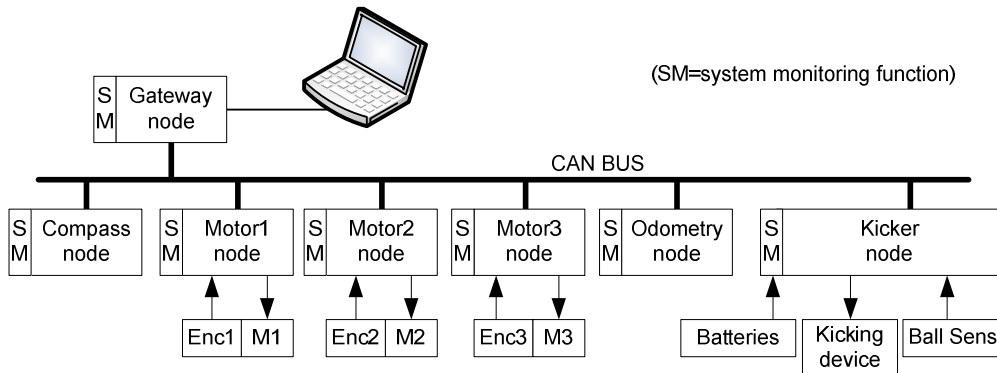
S
M
Gateway node

(SM=system monitoring function)

CAN BUS

S
M
Compass node

S
M
Motor1 node

S
M
Motor2 node

S
M
Motor3 node

S
M
Odometry node

S
M
Kicker node

Enc1
M1

Enc2
M2

Enc3
M3

Batteries

Kicking device

Ball Sens